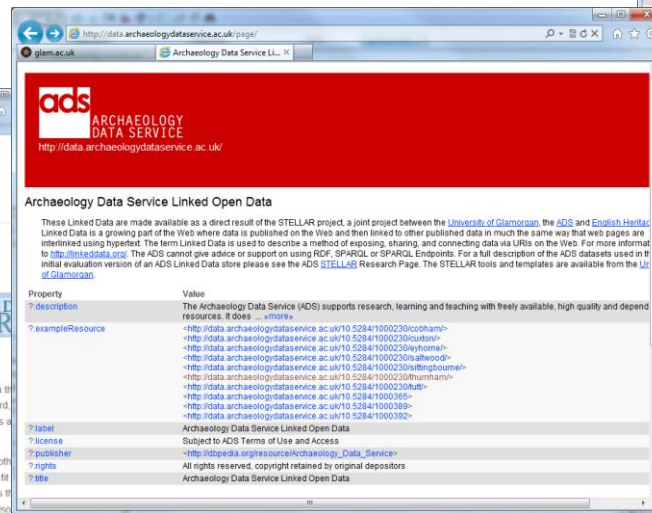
http://data.archaeologydataservice.ac.uk/page/

glam.ac.uk

Archaeology Data Service Li...

ads ARCHAEOLOGY DATA SERVICE

http://data.archaeologydataservice.ac.uk/

Archaeology Data Service Linked Open Data

These Linked Data are made available as a direct result of the STELLAR project, a joint project between the University of Glamorgan, the ADS and English Heritag Linked Data is a growing part of the Web where data is published on the Web and then linked to other published data in much the same way that web pages are interlinked using hypertext. The term Linked Data is used to describe a method of exposing, sharing, and connecting data via URIs on the Web. For more informat to http://linkeddata.org/. The ADS cannot give advice or support on using RDF, SPARQL or SPARQL Endpoints. For a full description of the ADS datasets used in th initial evaluation version of an ADS Linked Data store please see the ADS STELLAR Research Page. The STELLAR tools and templates are available from the Ur of Glamorgan.

| Property | Value |
|---|---|
| ?:description | The Archaeology Data Service (ADS) supports research, learning and teaching with freely available, high quality and depend resources. It does ... »more» |
| ?:exampleResource | <http://data.archaeologydataservice.ac.uk/10.5284/1000230/cobham/> <http://data.archaeologydataservice.ac.uk/10.5284/1000230/cuxton/> <http://data.archaeologydataservice.ac.uk/10.5284/1000230/eyhorne/> <http://data.archaeologydataservice.ac.uk/10.5284/1000230/saltwood/> <http://data.archaeologydataservice.ac.uk/10.5284/1000230/sittingbourne/> <http://data.archaeologydataservice.ac.uk/10.5284/1000230/thurnham/> <http://data.archaeologydataservice.ac.uk/10.5284/1000230/tutt/> <http://data.archaeologydataservice.ac.uk/10.5284/1000365> <http://data.archaeologydataservice.ac.uk/10.5284/1000389> <http://data.archaeologydataservice.ac.uk/10.5284/1000392> |
| ?:label | Archaeology Data Service Linked Open Data |
| ?:license | Subject to ADS Terms of Use and Access |
| ?:publisher | <http://dbpedia.org/resource/Archaeology_Data_Service> |
| ?:rights | All rights reserved, copyright retained by original depositors |
| ?:title | Archaeology Data Service Linked Open Data |